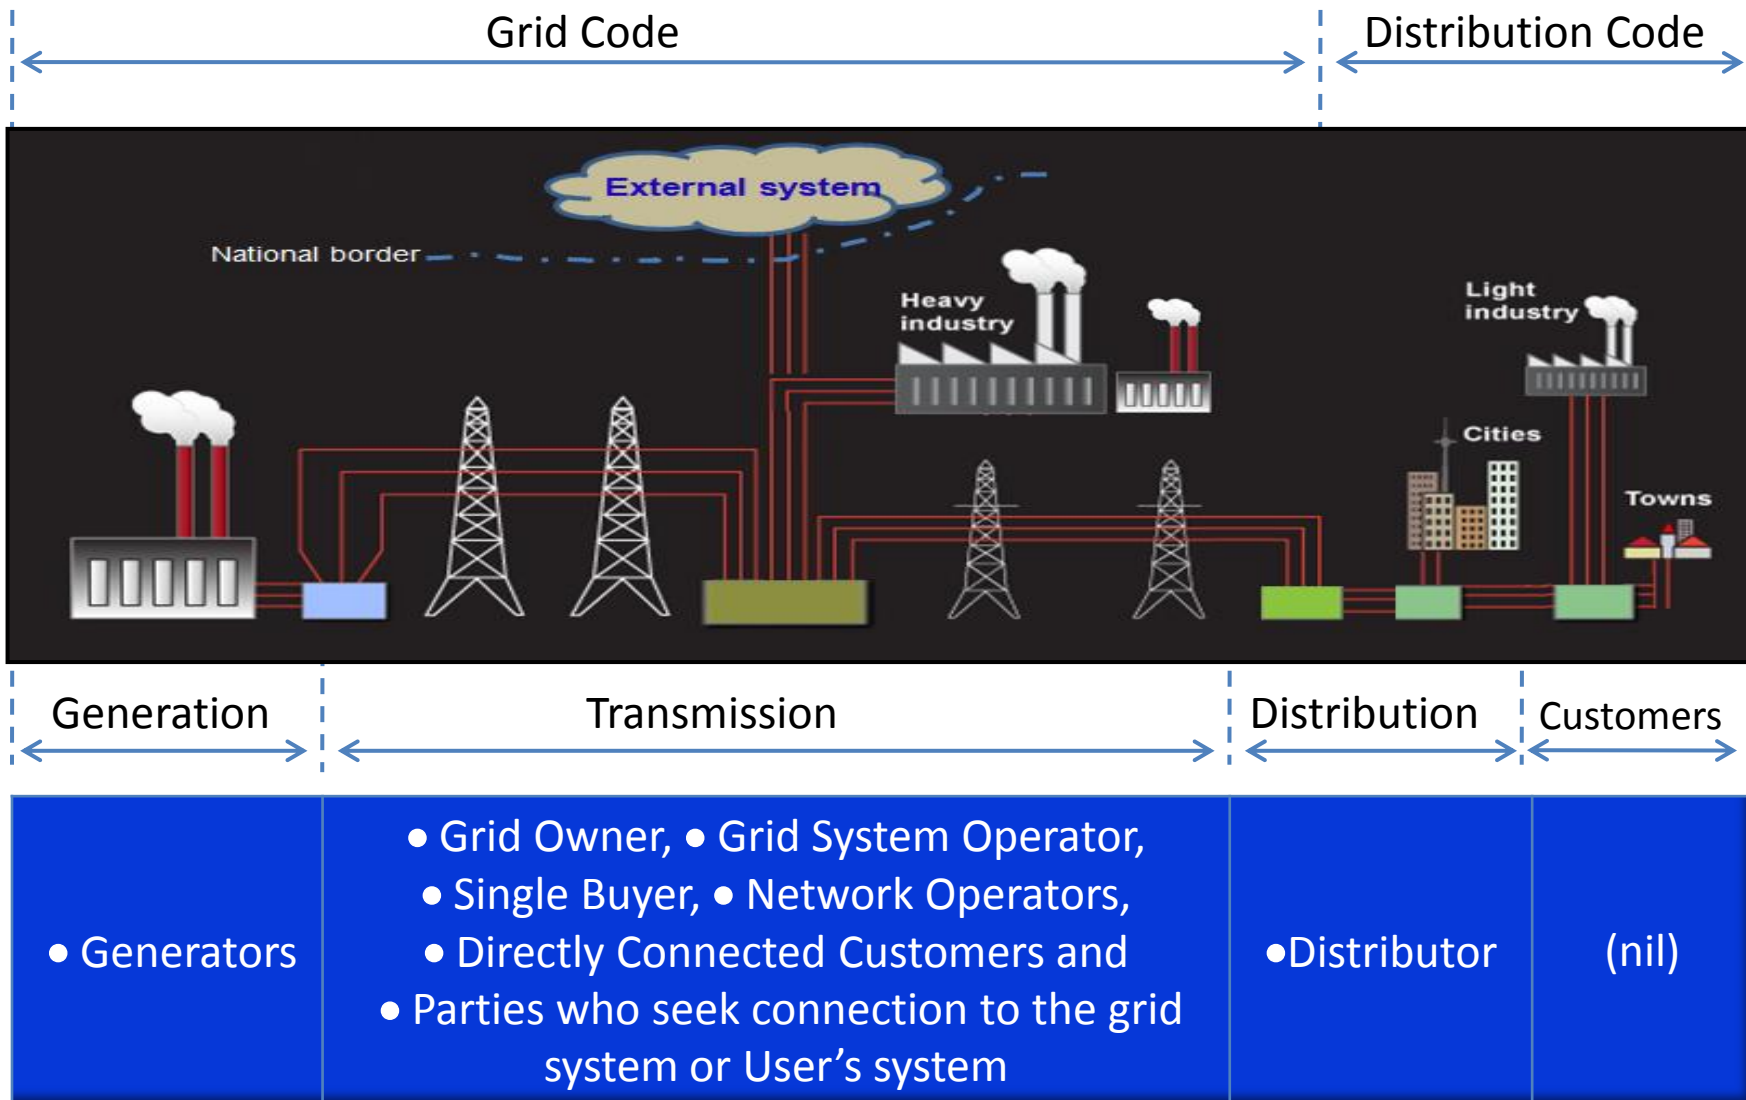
Grid Code

Distribution Code

External system

National border

Heavy industry

Light industry

Cities

Towns

Generation

Transmission

Distribution

Customers

| • Generators | • Grid Owner, • Grid System Operator, • Single Buyer, • Network Operators, • Directly Connected Customers and • Parties who seek connection to the grid system or User's system | •Distributor | (nil) |
|---|---|---|---|